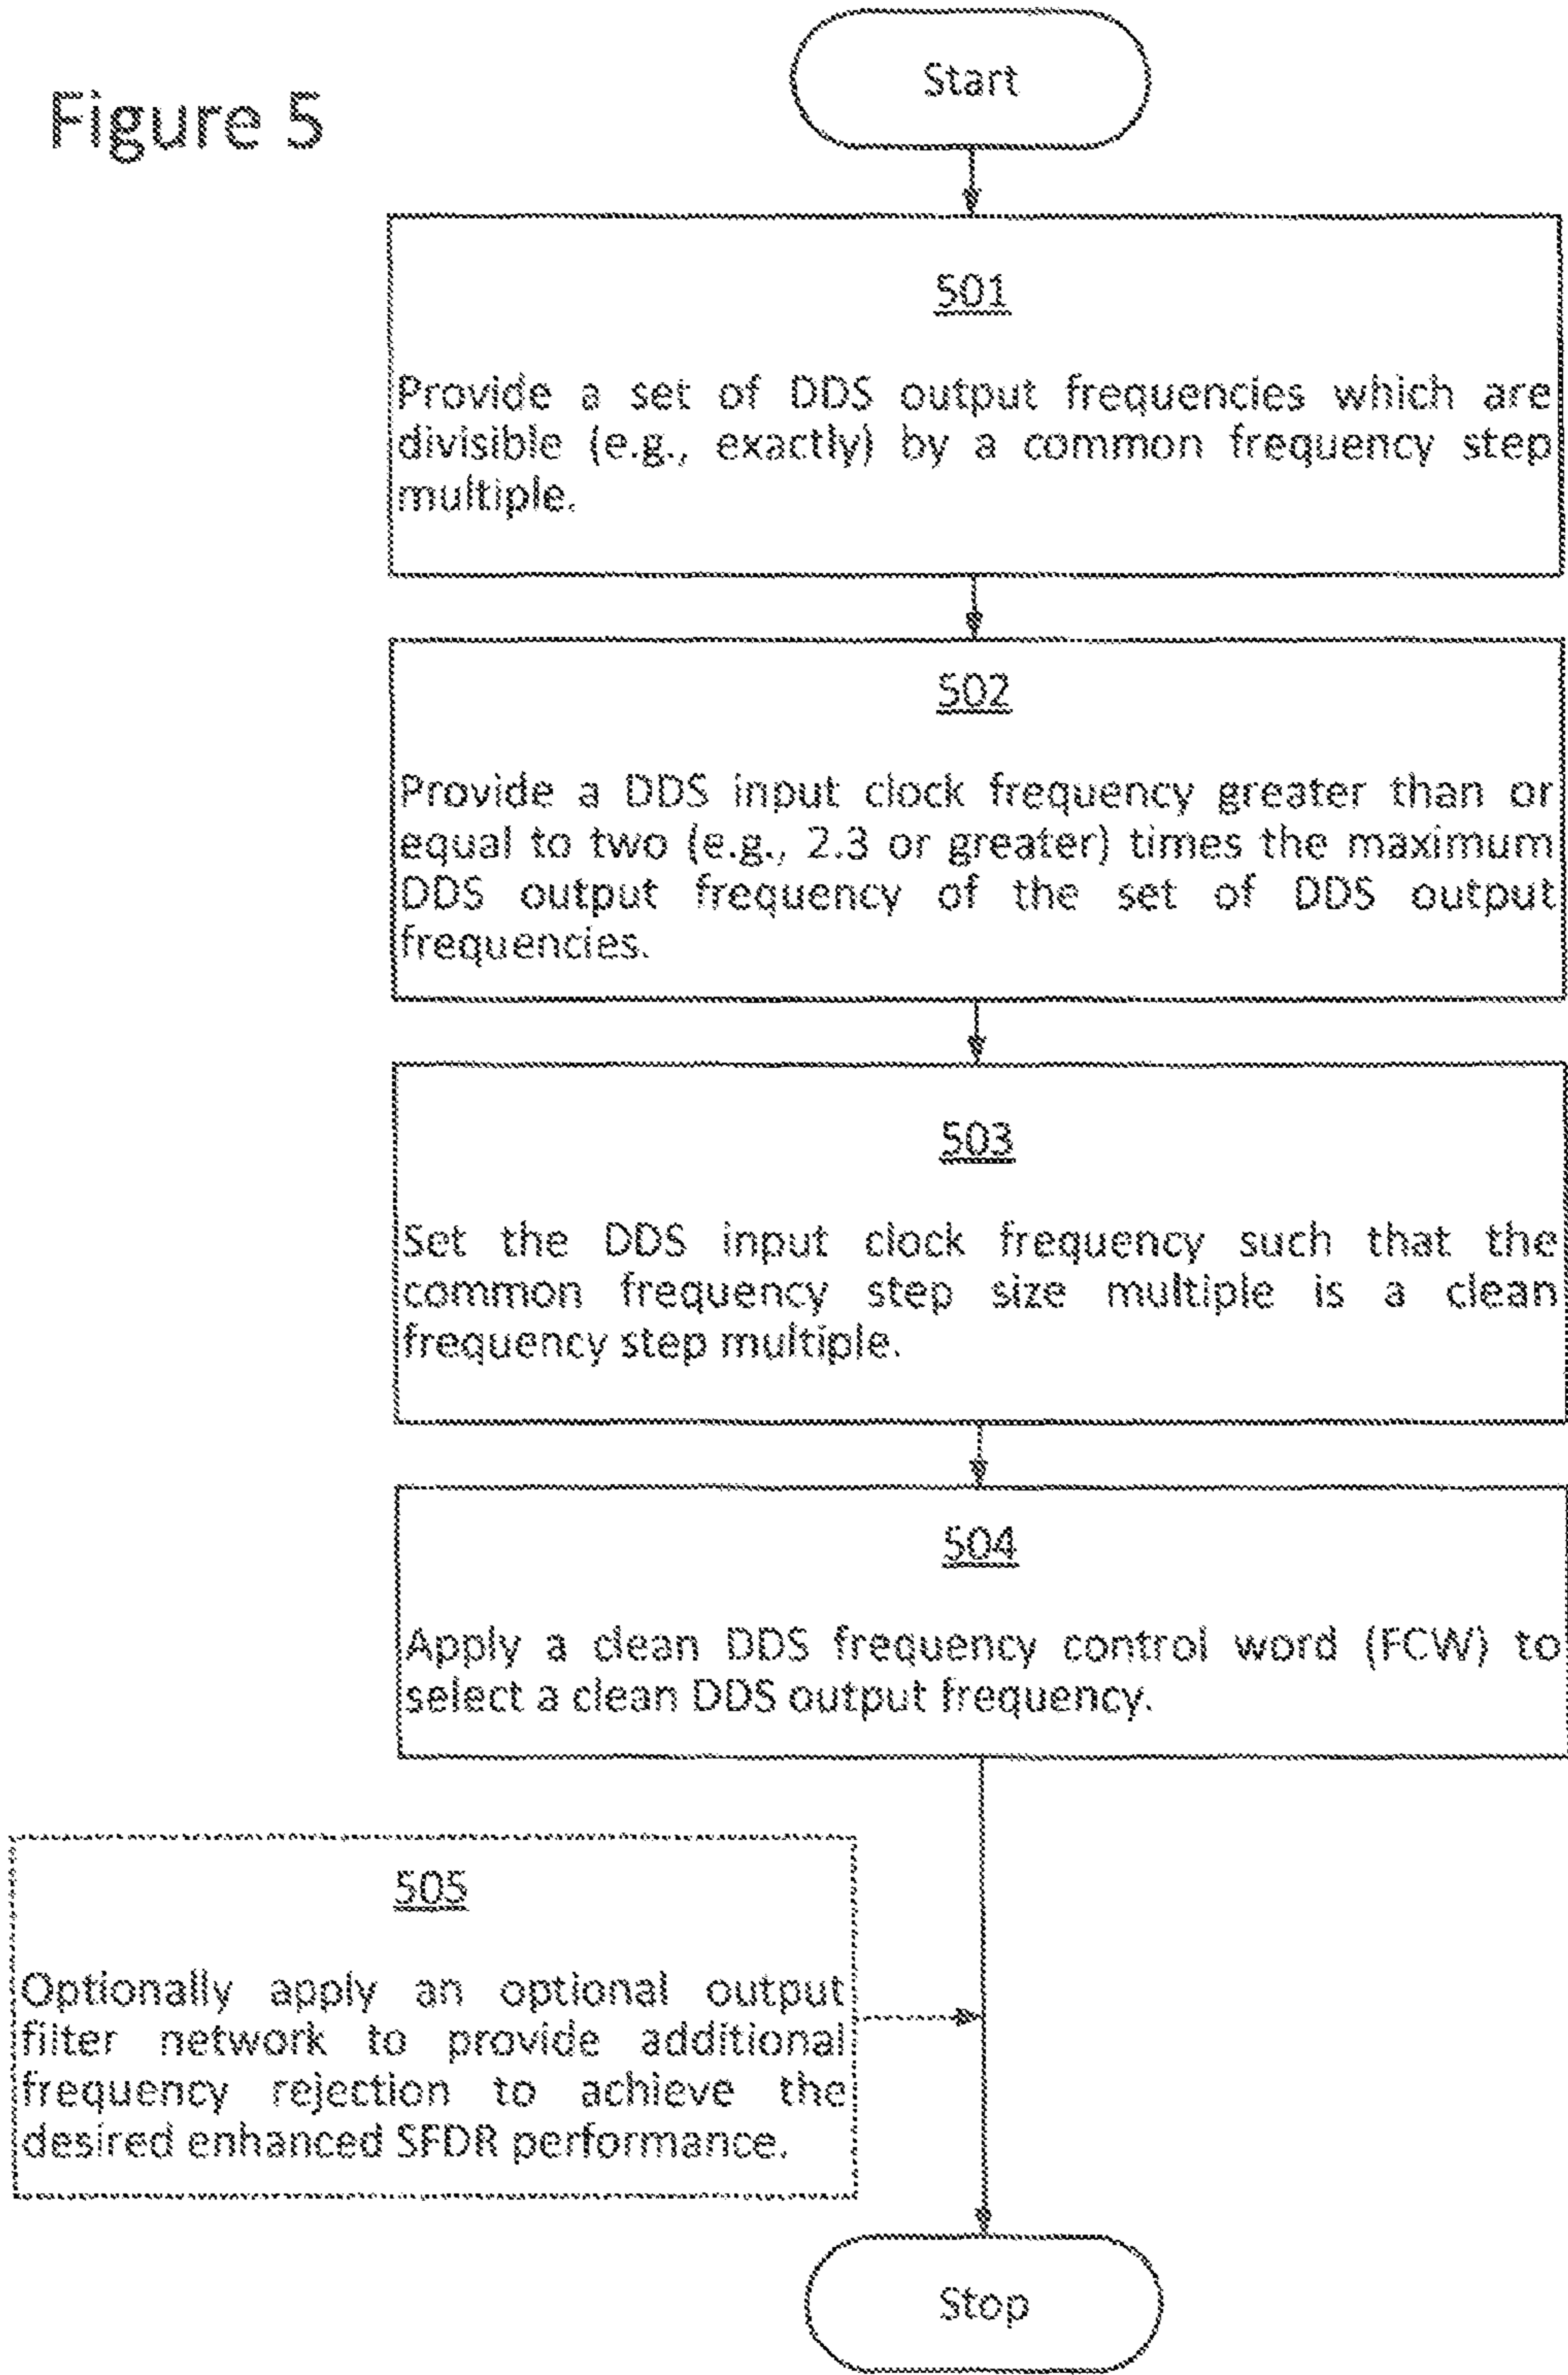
Figure 5

Start

501

Provide a set of DDS output frequencies which are divisible (e.g., exactly) by a common frequency step multiple.

502

Provide a DDS input clock frequency greater than or equal to two (e.g., 2.3 or greater) times the maximum DDS output frequency of the set of DDS output frequencies.

503

Set the DDS input clock frequency such that the common frequency step size multiple is a clean frequency step multiple.

504

Apply a clean DDS frequency control word (FCW) to select a clean DDS output frequency.

505

Optionally apply an optional output filter network to provide additional frequency rejection to achieve the desired enhanced SFDR performance.

Stop